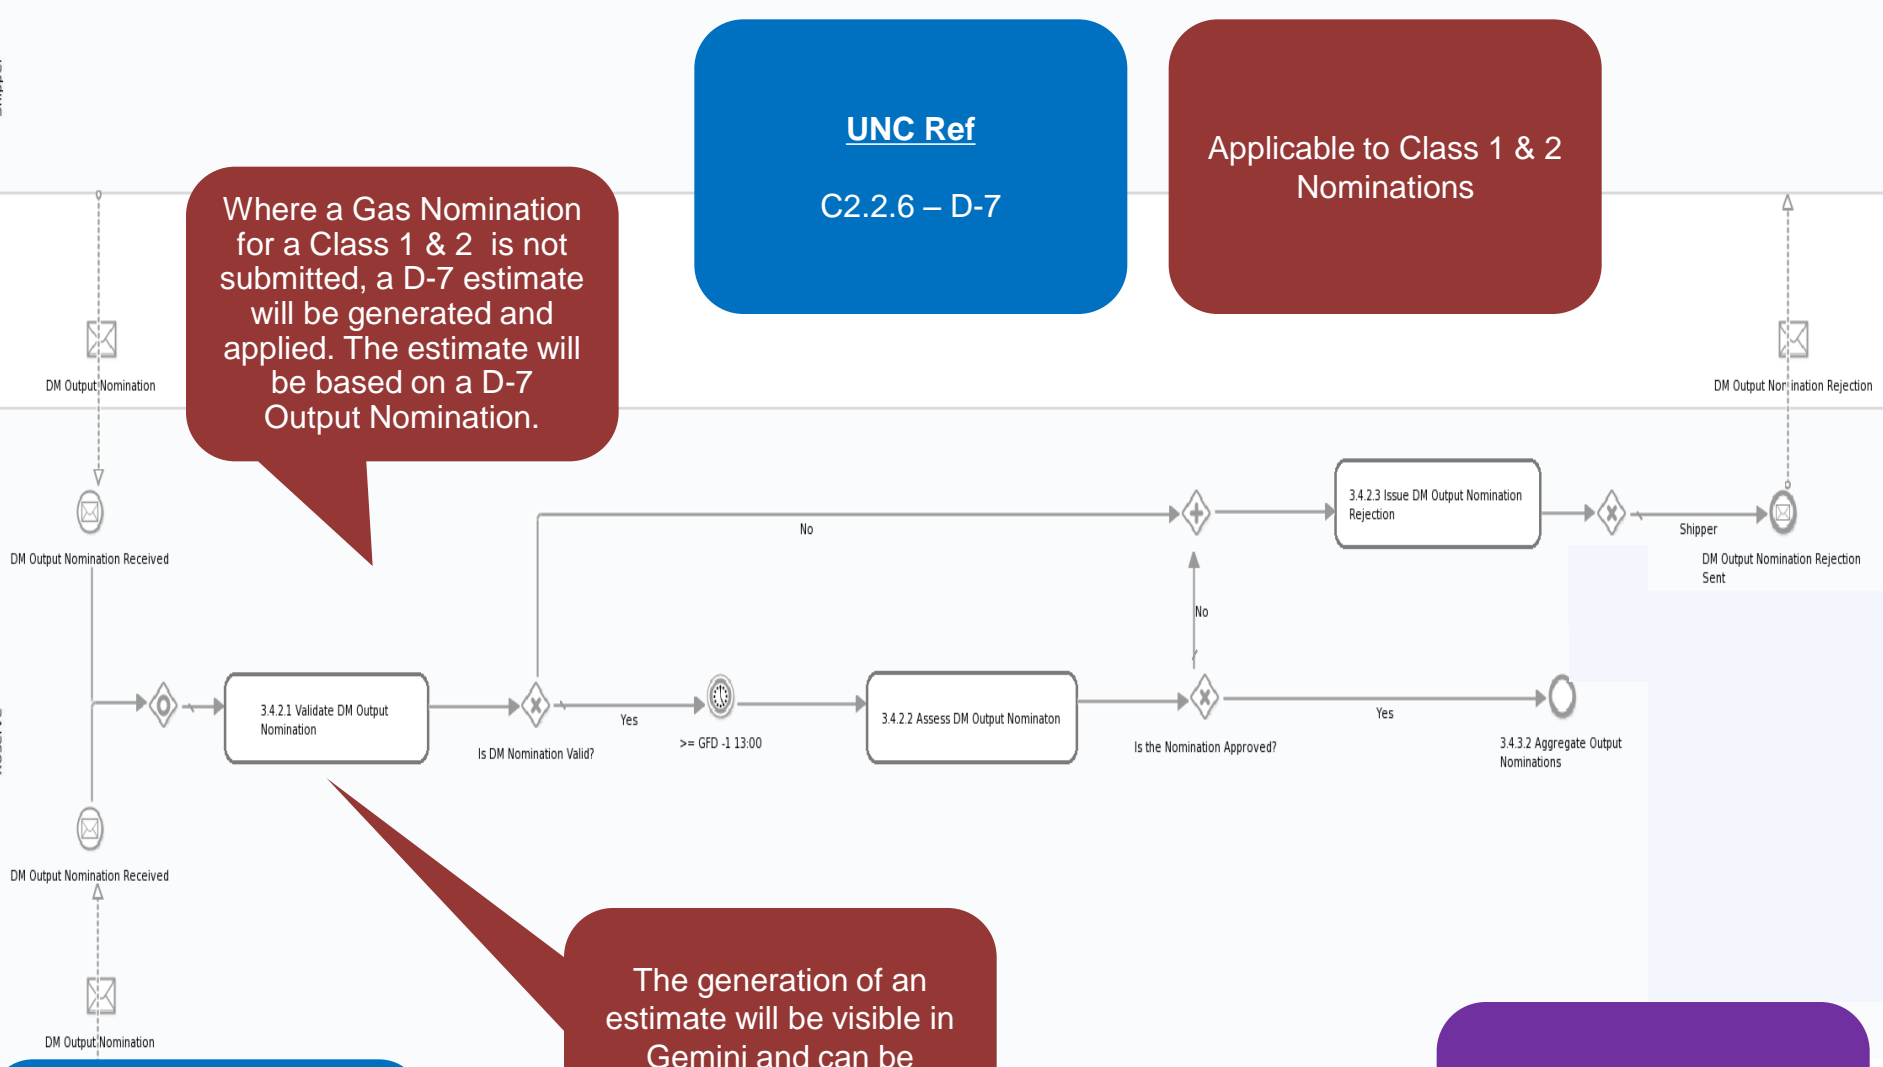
UNC Ref

C2.2.6 – D-7

Applicable to Class 1 & 2 Nominations

Where a Gas Nomination for a Class 1 & 2 is not submitted, a D-7 estimate will be generated and applied. The estimate will be based on a D-7 Output Nomination.

DM Output Nomination

DM Output Nomination Rejection

DM Output Nomination Received

No

3.4.2.3 Issue DM Output Nomination Rejection

Shipper

DM Output Nomination Rejection Sent

No

3.4.2.1 Validate DM Output Nomination

Is DM Nomination Valid?

Yes

>= GFD -1 13:00

3.4.2.2 Assess DM Output Nominaton

Is the Nomination Approved?

Yes

3.4.3.2 Aggregate Output Nominations

DM Output Nomination Received

DM Output Nomination

The generation of an estimate will be visible in Gemini and can be